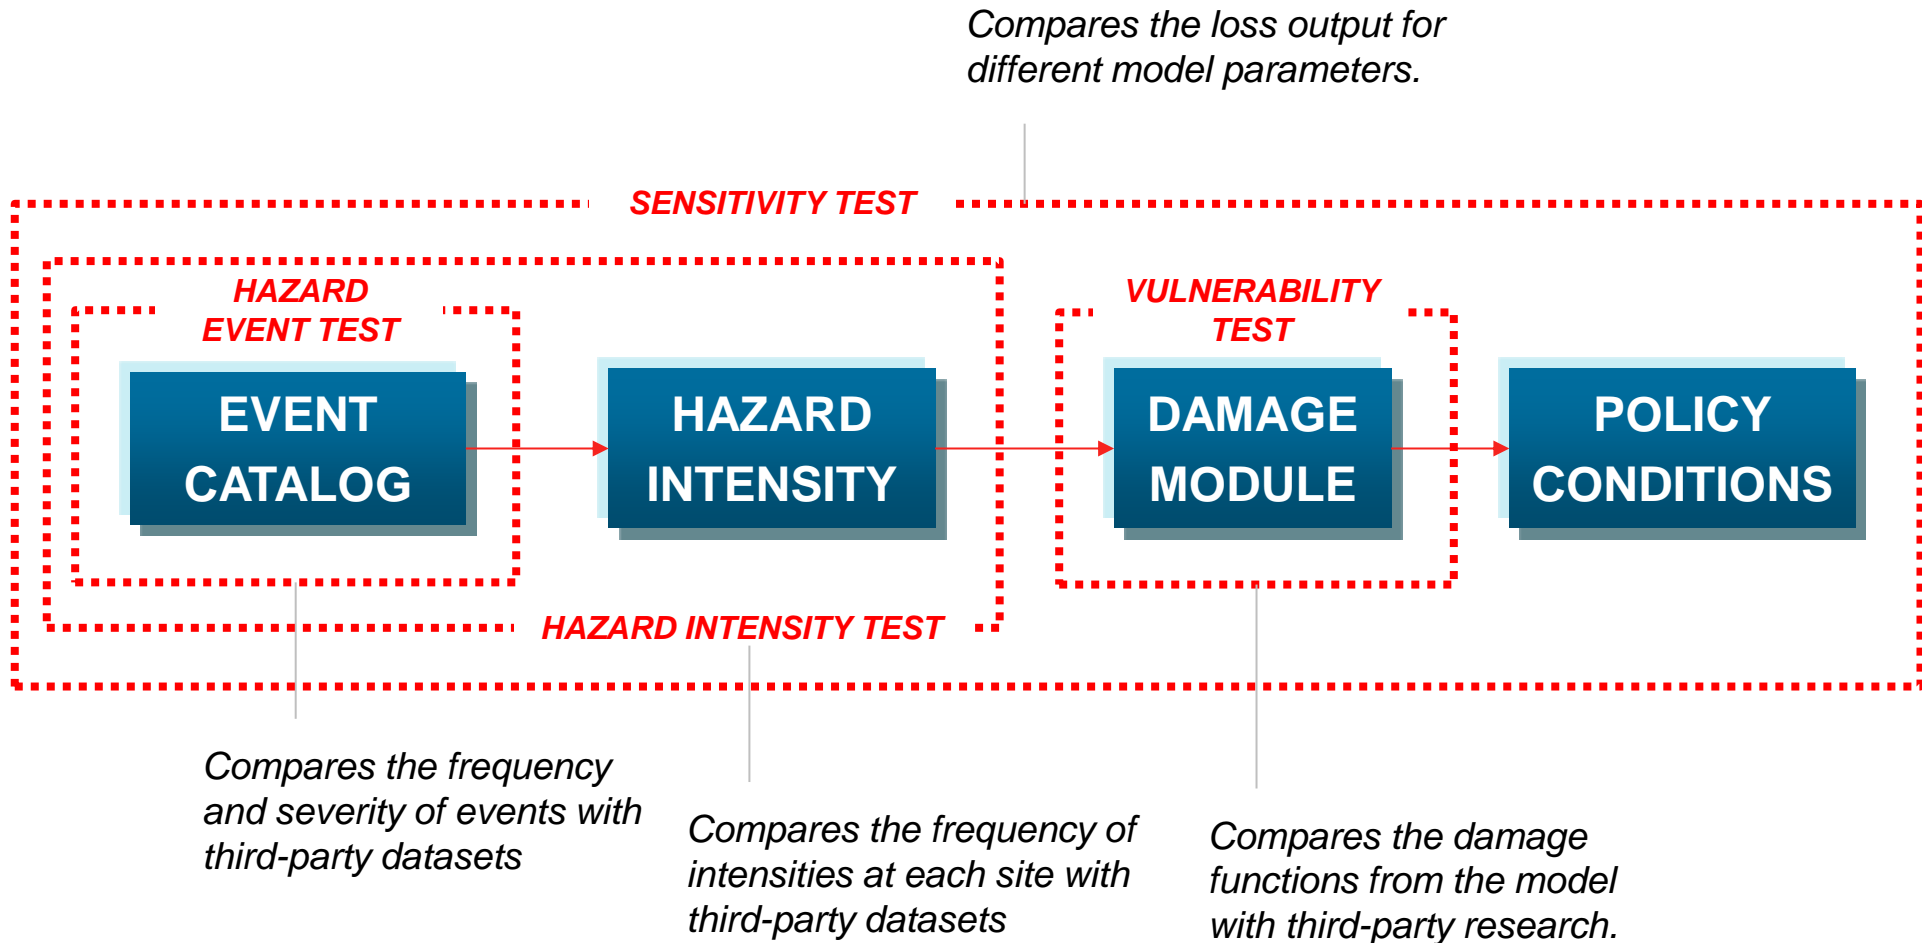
Compares the loss output for different model parameters.

SENSITIVITY TEST

HAZARD EVENT TEST

VULNERABILITY TEST

EVENT CATALOG

HAZARD INTENSITY

DAMAGE MODULE

POLICY CONDITIONS

HAZARD INTENSITY TEST

Compares the frequency and severity of events with third-party datasets

Compares the frequency of intensities at each site with third-party datasets

Compares the damage functions from the model with third-party research.